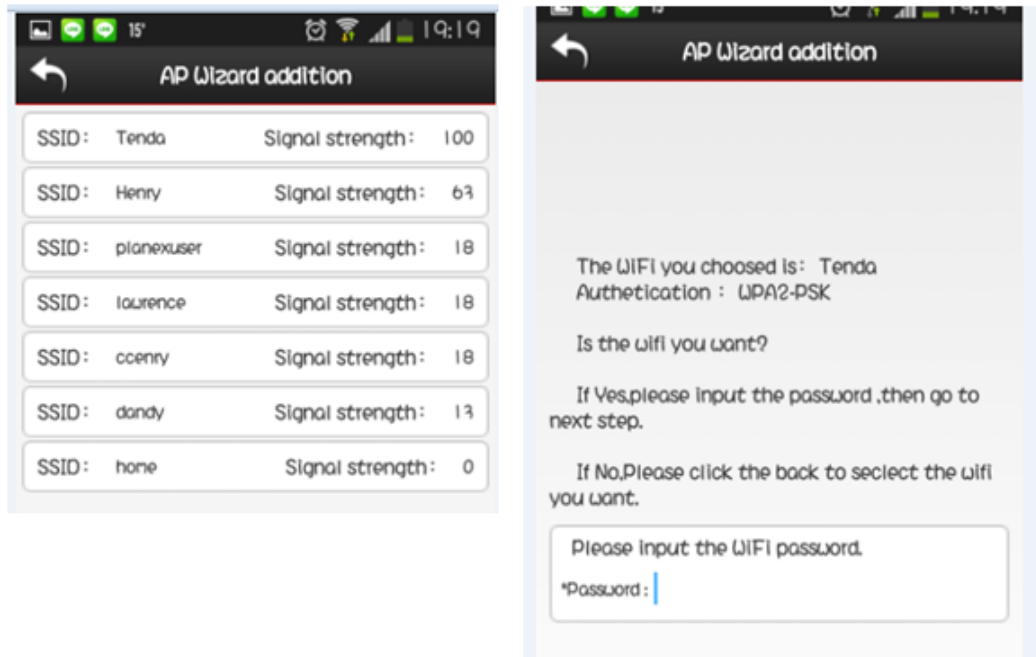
15° 19:19

AP Wizard addition

SSID: Tenda Signal strength: 100

SSID: Henry Signal strength: 63

SSID: planexuser Signal strength: 18

SSID: laurence Signal strength: 18

SSID: ccenry Signal strength: 18

SSID: dandy Signal strength: 13

SSID: hone Signal strength: 0

15 19:19

AP Wizard addition

The WIFI you choosed is: Tenda
Authetication : WPA2-PSK

Is the wifi you want?

If Yes,please input the password ,then go to next step.

If No,Please click the back to seclect the wifi you want.

Please input the WIFI password.

*Password :